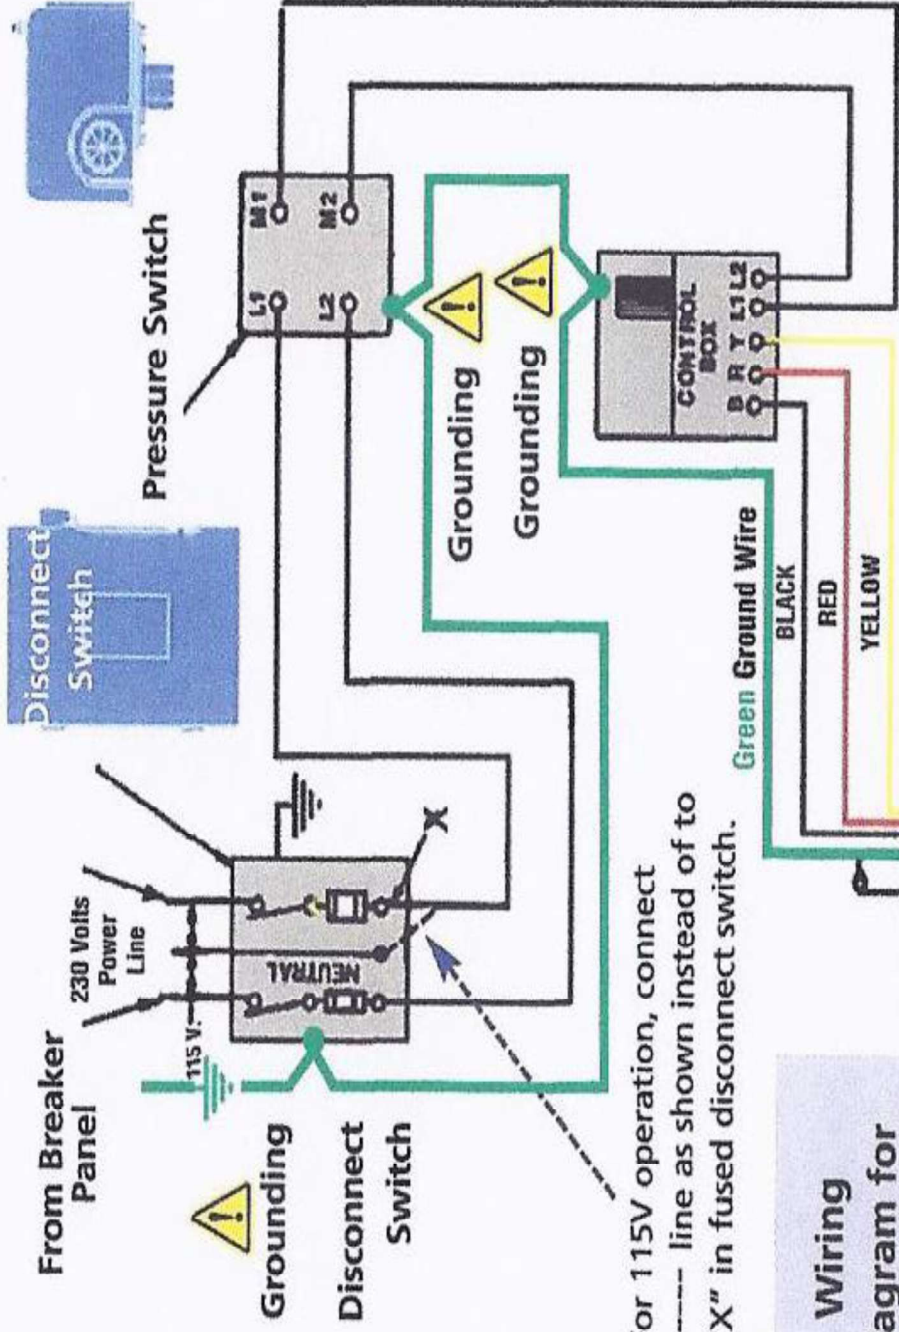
From Breaker Panel

230 Volts Power Line

115 V.

NEUTRAL

Grounding

Disconnect Switch

Disconnect Switch

Pressure Switch

L1 L2 M1 M2

Grounding

Grounding

CONTROL BOX

B R Y L1 L2

Green Ground Wire

BLACK

RED

YELLOW

X

or 115V operation, connect ---- line as shown instead of to X" in fused disconnect switch.

Wiring agram for